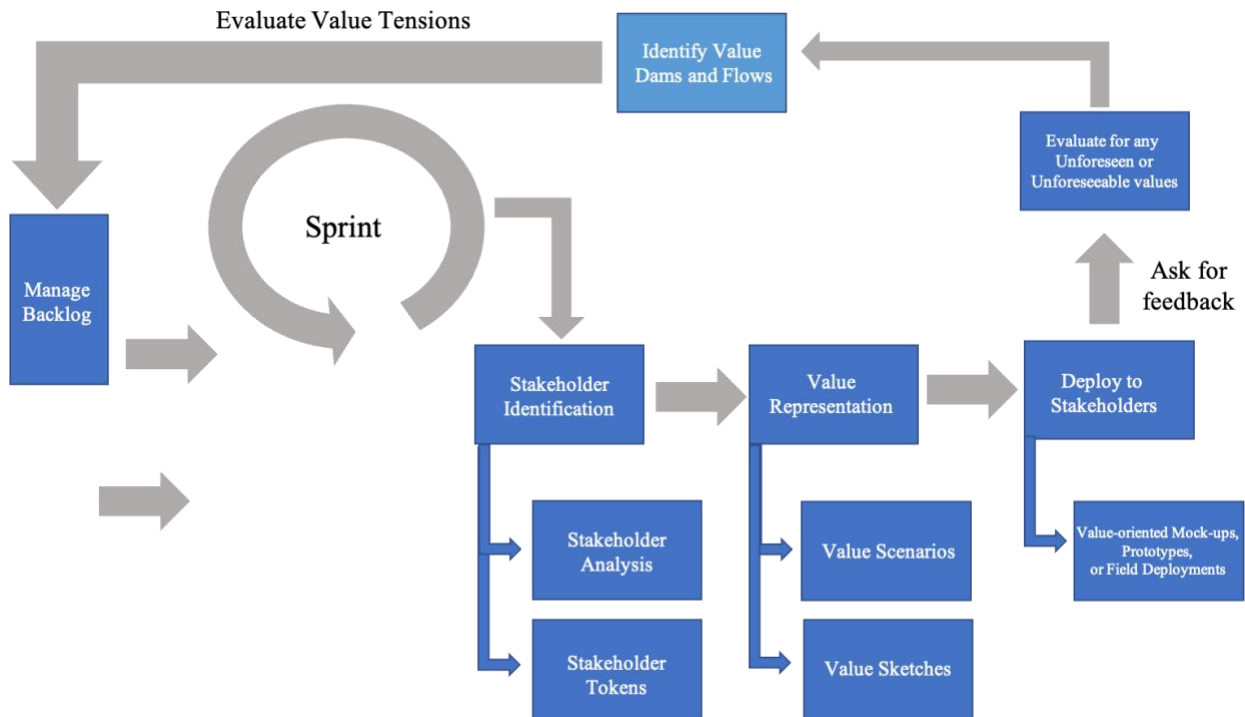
Evaluate Value Tensions

Identify Value Dams and Flows

Evaluate for any Unforeseen or Unforeseeable values

Sprint

Manage Backlog

Ask for feedback

Stakeholder Identification

Value Representation

Deploy to Stakeholders

Stakeholder Analysis

Value Scenarios

Value-oriented Mock-ups, Prototypes, or Field Deployments

Stakeholder Tokens

Value Sketches